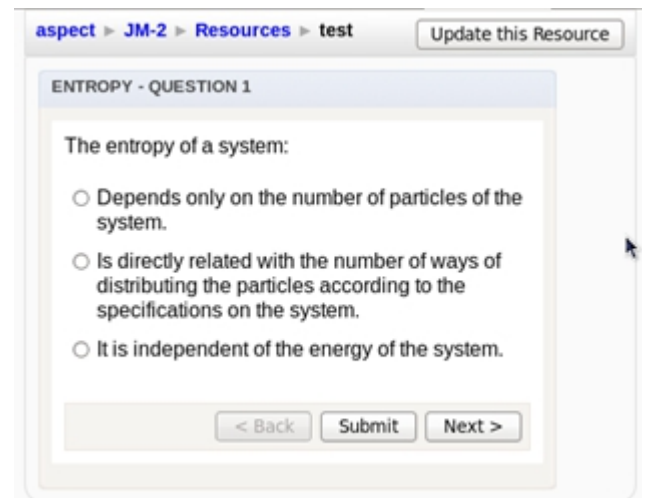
aspect ▸ JM-2 ▸ Resources ▸ test

Update this Resource

ENTROPY - QUESTION 1

The entropy of a system:

○ Depends only on the number of particles of the system.

○ Is directly related with the number of ways of distributing the particles according to the specifications on the system.

○ It is independent of the energy of the system.

< Back

Submit

Next >